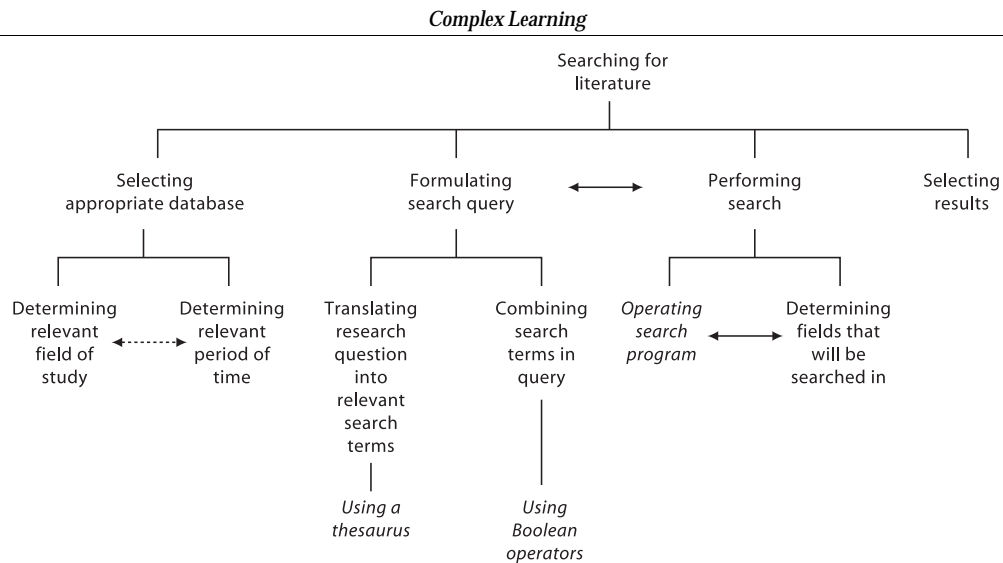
Complex Learning

Searching for literature

Selecting appropriate database

Formulating search query

Performing search

Selecting results

Determining relevant field of study

Determining relevant period of time

Translating research question into relevant search terms

Combining search terms in query

Operating search program

Determining fields that will be searched in

Using a thesaurus

Using Boolean operators